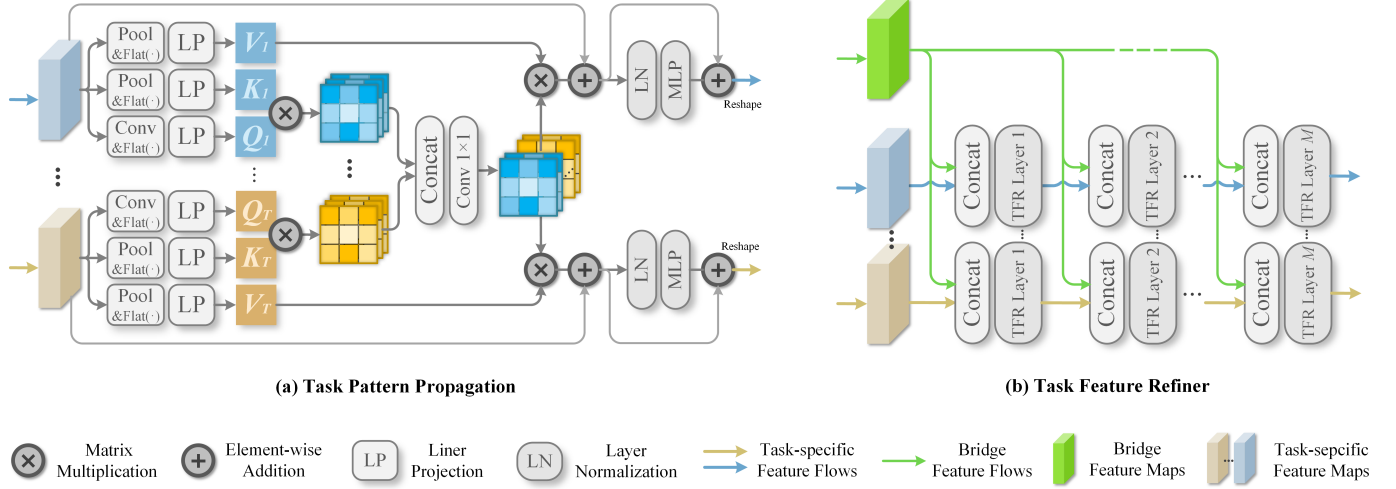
Pool &Flat($\cdot$)
LP
$V_1$
Pool &Flat($\cdot$)
LP
$K_1$
Conv &Flat($\cdot$)
LP
$Q_1$
Conv &Flat($\cdot$)
LP
$Q_T$
Pool &Flat($\cdot$)
LP
$K_T$
Pool &Flat($\cdot$)
LP
$V_T$
Concat
Conv 1×1
LN
MLP
Reshape
LN
MLP
Reshape

(a) Task Pattern Propagation

Concat
TFR Layer 1
Concat
TFR Layer 2
...
Concat
TFR Layer $M$
Concat
TFR Layer 1
Concat
TFR Layer 2
...
Concat
TFR Layer $M$

(b) Task Feature Refiner

Matrix Multiplication
Element-wise Addition
LP Liner Projection
LN Layer Normalization
Task-specific Feature Flows
Bridge Feature Flows
Bridge Feature Maps
Task-sepcific Feature Maps